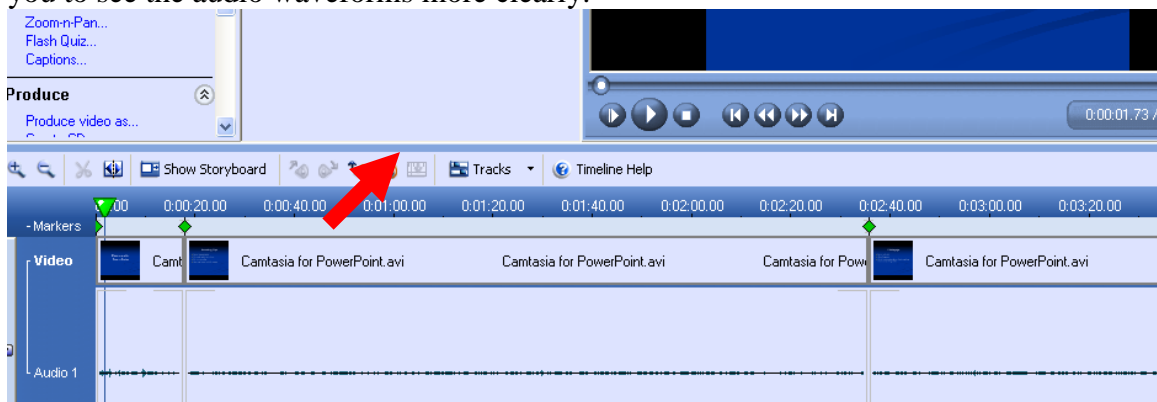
you to see the audio waveforms more clearly.

Zoom-n-Pan...
Flash Quiz...
Captions...

Produce

Produce video as...

0:00:01.73 /

Show Storyboard
Tracks
Timeline Help

0:00 0:00:20.00 0:00:40.00 0:01:00.00 0:01:20.00 0:01:40.00 0:02:00.00 0:02:20.00 0:02:40.00 0:03:00.00 0:03:20.00

- Markers
Video
Camt
Camtasia for PowerPoint.avi
Camtasia for PowerPoint.avi
Camtasia for Powe
Camtasia for PowerPoint.avi
Audio 1